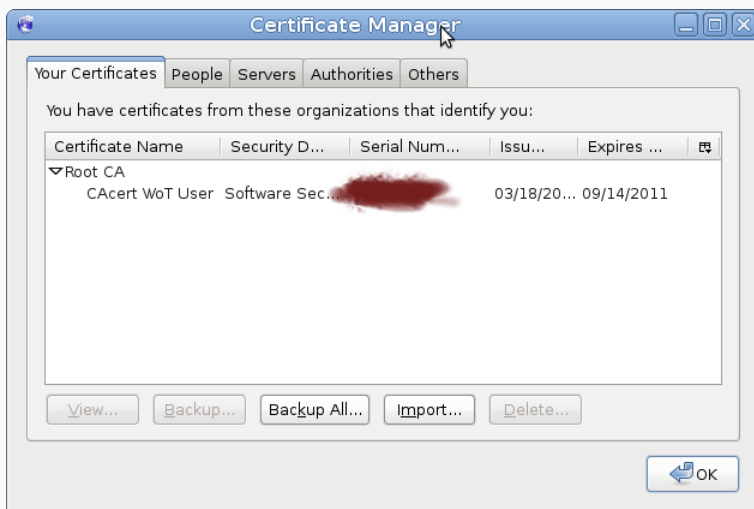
Certificate Manager

Your Certificates | People | Servers | Authorities | Others

You have certificates from these organizations that identify you:

| Certificate Name | Security D... | Serial Num... | Issu... | Expires ... |
|---|---|---|---|---|
| ▽Root CA | | | | |
| CAcert WoT User | Software Sec... | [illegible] | 03/18/20... | 09/14/2011 |

View... Backup... Backup All... Import... Delete...

OK